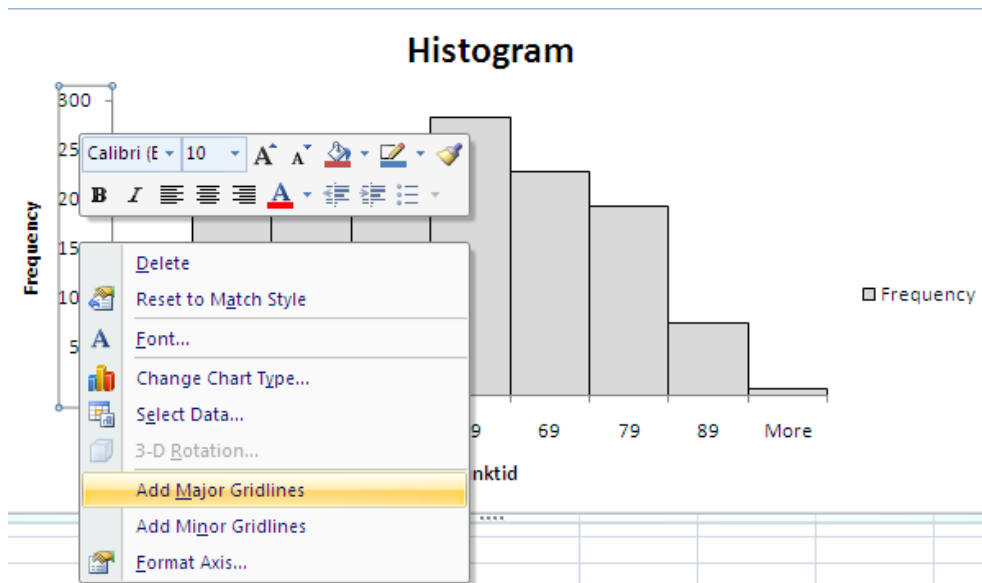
Histogram

300
25
20
15
10
5

Frequency

Calibri (E 10 A A

B I A

Delete
Reset to Match Style
Font...
Change Chart Type...
Select Data...
3-D Rotation...
Add Major Gridlines
Add Minor Gridlines
Format Axis...

9 69 79 89 More

nktid

Frequency